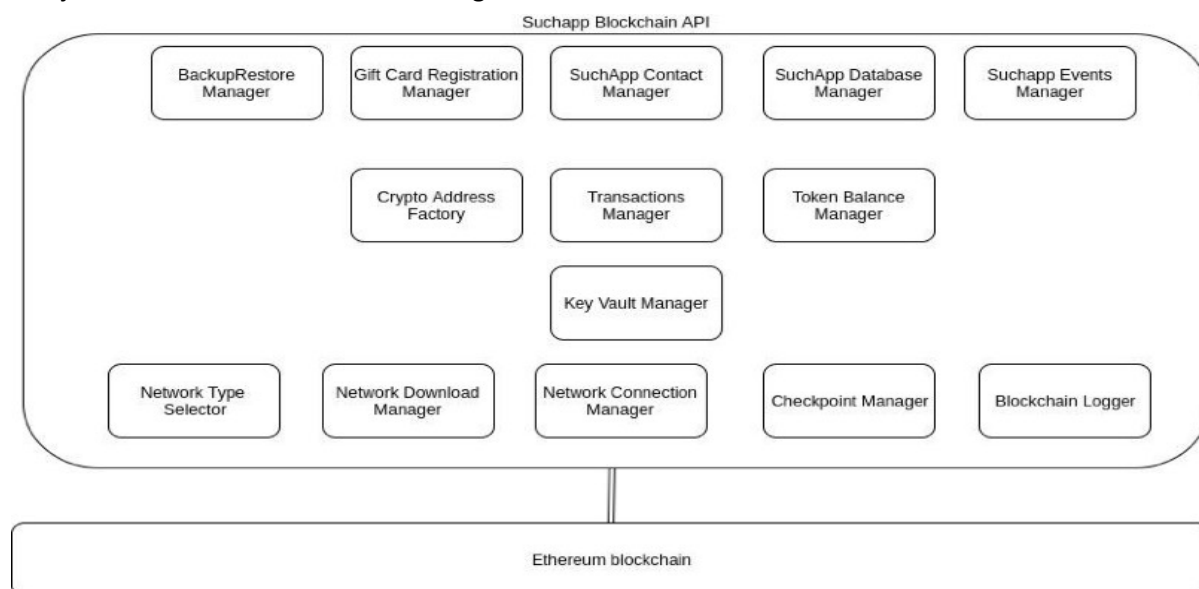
Suchapp Blockchain API

BackupRestore Manager

Gift Card Registration Manager

SuchApp Contact Manager

SuchApp Database Manager

Suchapp Events Manager

Crypto Address Factory

Transactions Manager

Token Balance Manager

Key Vault Manager

Network Type Selector

Network Download Manager

Network Connection Manager

Checkpoint Manager

Blockchain Logger

Ethereum blockchain